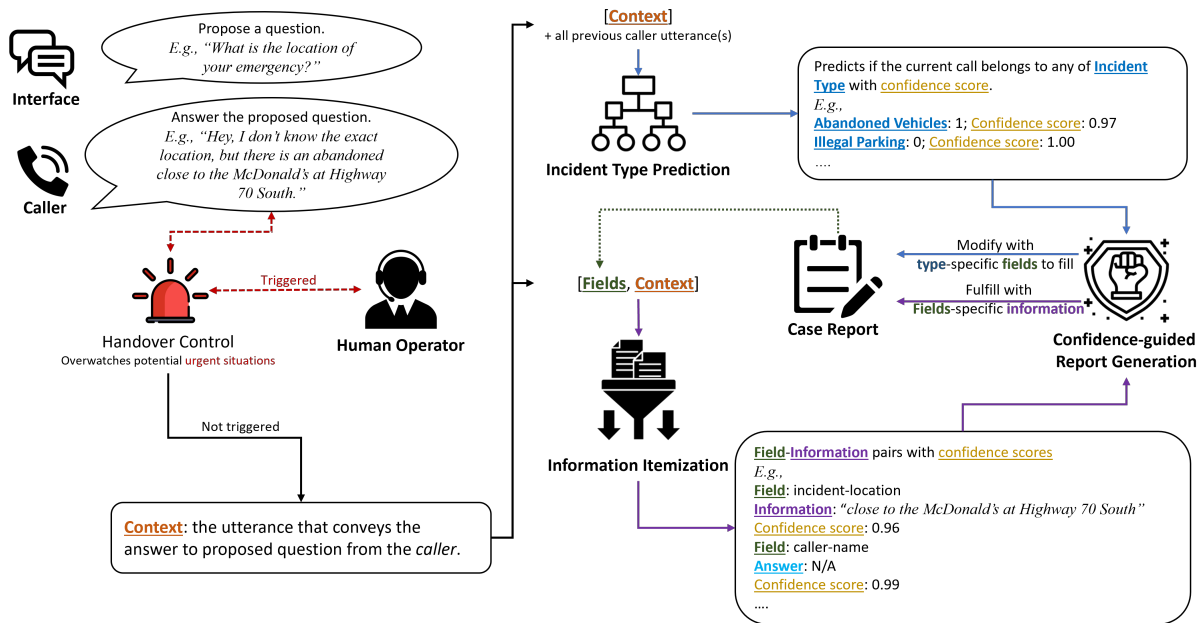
Interface

Propose a question.
E.g., "What is the location of your emergency?"

Caller

Answer the proposed question.
E.g., "Hey, I don't know the exact location, but there is an abandoned close to the McDonald's at Highway 70 South."

Triggered

Handover Control
Overwatches potential urgent situations

Human Operator

Not triggered

Context: the utterance that conveys the answer to proposed question from the caller.

[Context]
+ all previous caller utterance(s)

Incident Type Prediction

Predicts if the current call belongs to any of Incident Type with confidence score.
E.g.,
Abandoned Vehicles: 1; Confidence score: 0.97
Illegal Parking: 0; Confidence score: 1.00
....

[Fields, Context]

Information Itemization

Case Report

Modify with type-specific fields to fill

Fulfill with Fields-specific information

Confidence-guided Report Generation

Field-Information pairs with confidence scores
E.g.,
Field: incident-location
Information: "close to the McDonald's at Highway 70 South"
Confidence score: 0.96
Field: caller-name
Answer: N/A
Confidence score: 0.99
....